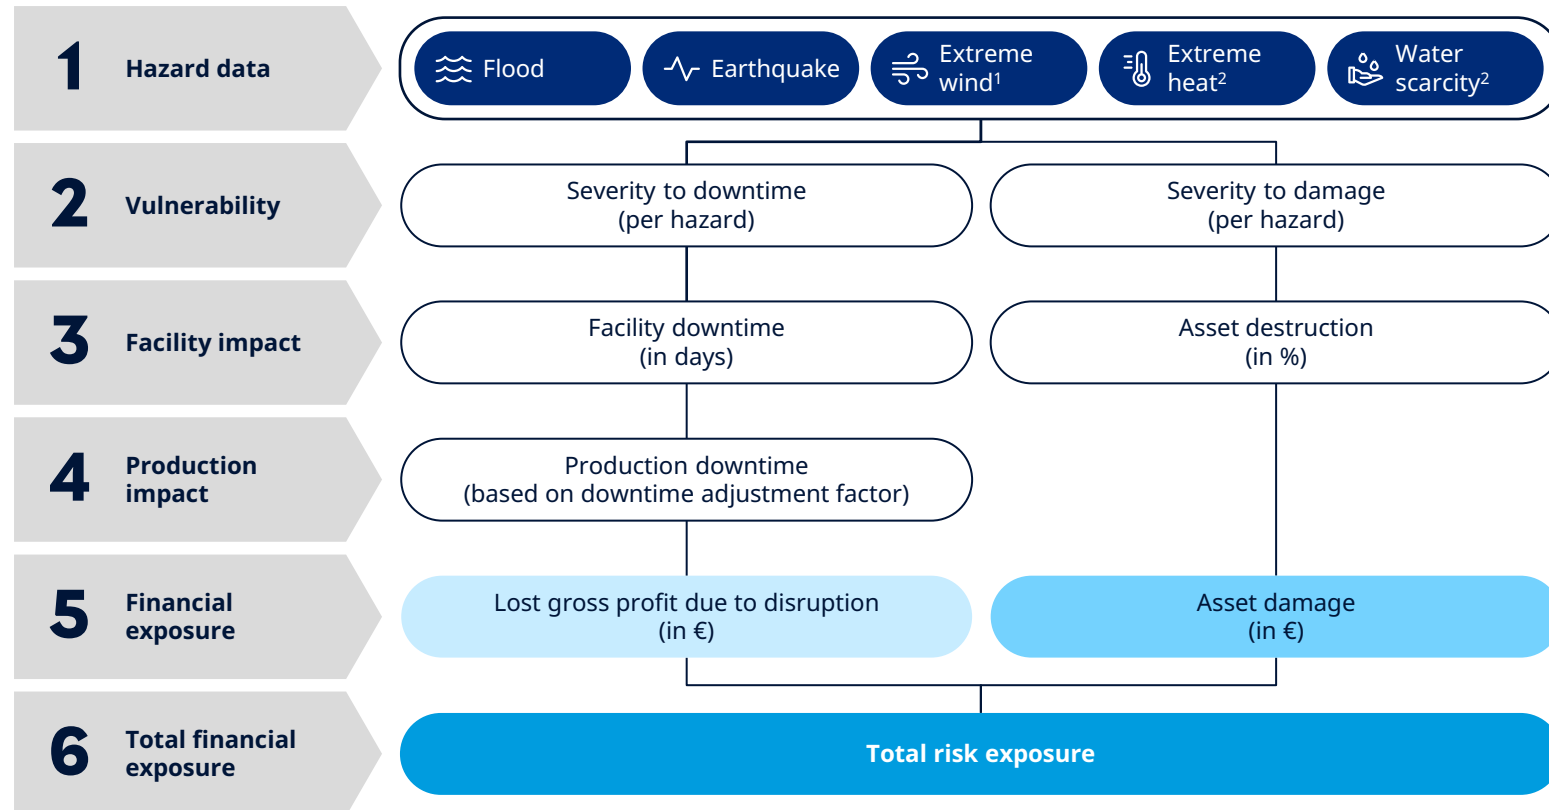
1 Hazard data

Flood
Earthquake
Extreme wind$^1$
Extreme heat$^2$
Water scarcity$^2$

2 Vulnerability

Severity to downtime (per hazard)

Severity to damage (per hazard)

3 Facility impact

Facility downtime (in days)

Asset destruction (in %)

4 Production impact

Production downtime (based on downtime adjustment factor)

5 Financial exposure

Lost gross profit due to disruption (in €)

Asset damage (in €)

6 Total financial exposure

Total risk exposure